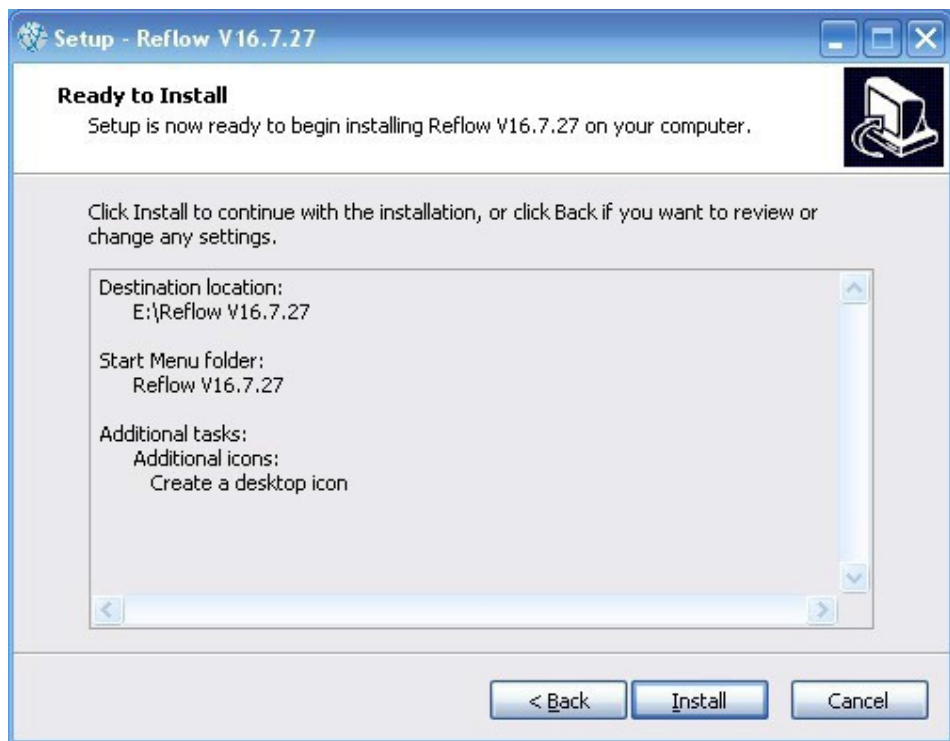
Setup - Reflow V16.7.27

Ready to Install

Setup is now ready to begin installing Reflow V16.7.27 on your computer.

Click Install to continue with the installation, or click Back if you want to review or change any settings.

Destination location:
E:\Reflow V16.7.27

Start Menu folder:
Reflow V16.7.27

Additional tasks:
Additional icons:
Create a desktop icon

< Back

Install

Cancel